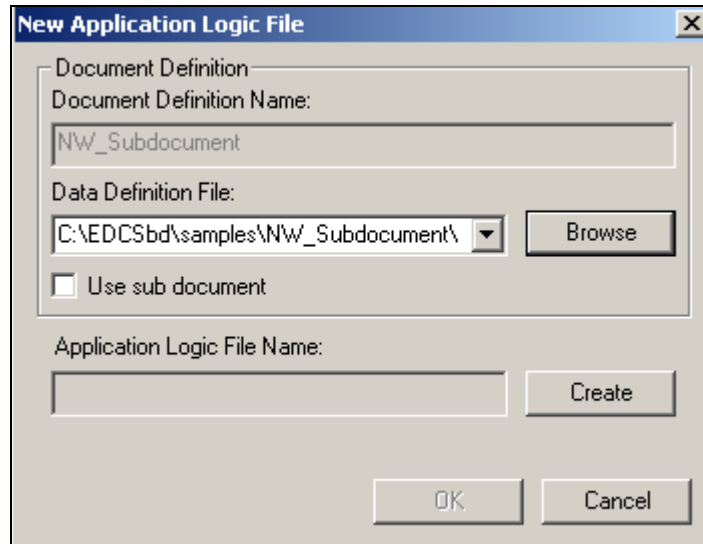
New Application Logic File

×

Document Definition

Document Definition Name:

NW_Subdocument

Data Definition File:

C:\EDCSbd\samples\NW_Subdocument\

Browse

Use sub document

Application Logic File Name:

Create

OK

Cancel